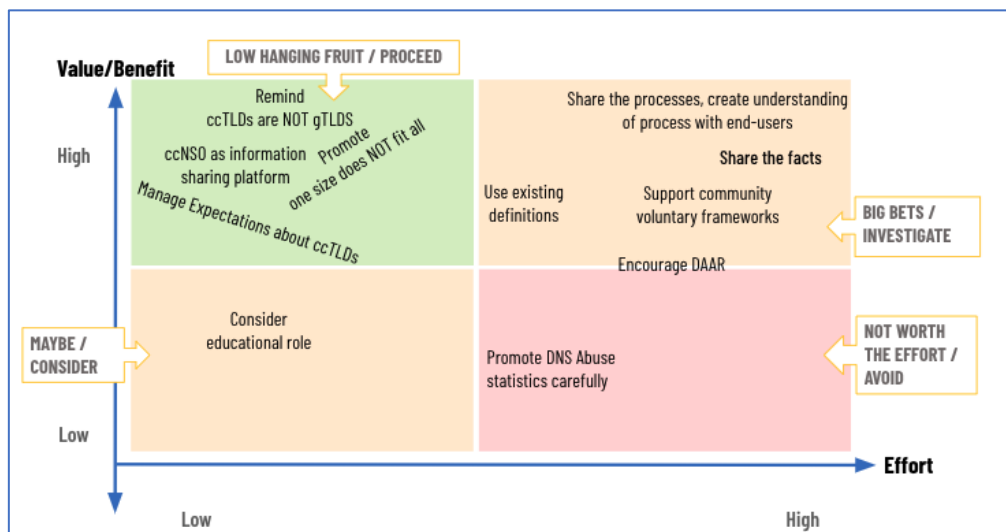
LOW HANGING FRUIT / PROCEED

Value/Benefit

High

Remind ccTLDs are NOT gTLDS

ccNSO as information sharing platform

Promote one size does NOT fit all

Manage Expectations about ccTLDs

Share the processes, create understanding of process with end-users

Share the facts

Use existing definitions

Support community voluntary frameworks

BIG BETS / INVESTIGATE

Encourage DAAR

MAYBE / CONSIDER

Consider educational role

Promote DNS Abuse statistics carefully

NOT WORTH THE EFFORT / AVOID

Low

Effort

Low

High